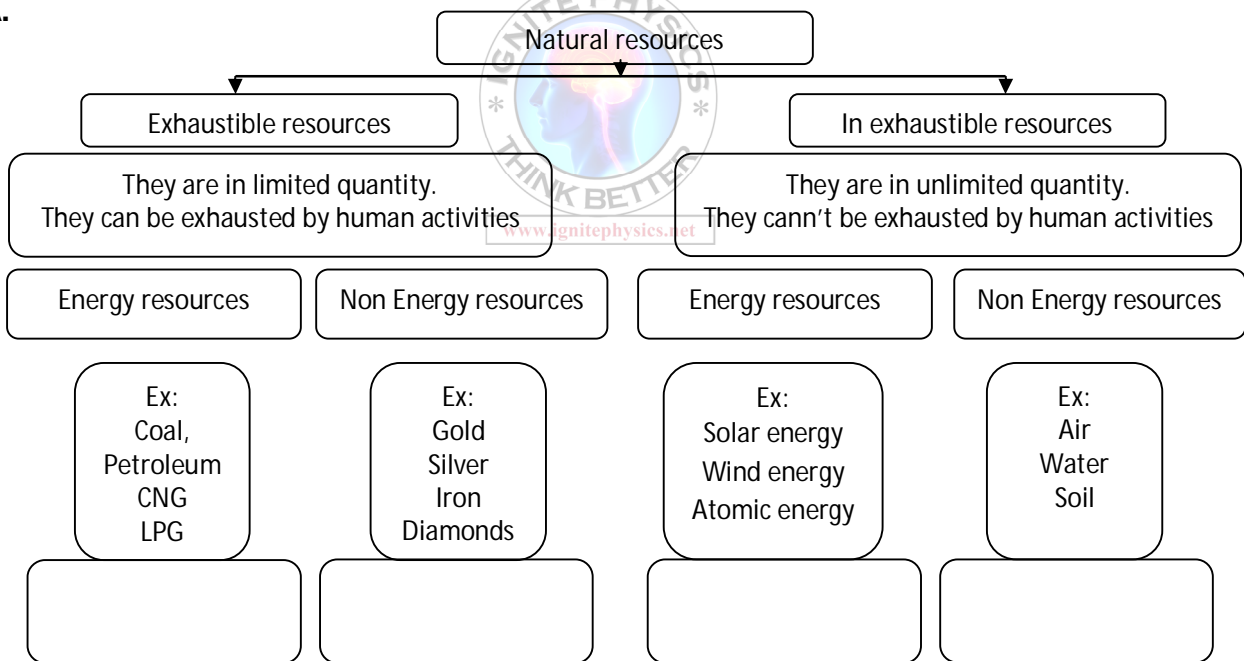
Natural resources

Exhaustible resources

They are in limited quantity.
They can be exhausted by human activities

Energy resources

Ex:
Coal,
Petroleum
CNG
LPG

Non Energy resources

Ex:
Gold
Silver
Iron
Diamonds

In exhaustible resources

They are in unlimited quantity.
They cann't be exhausted by human activities

Energy resources

Ex:
Solar energy
Wind energy
Atomic energy

Non Energy resources

Ex:
Air
Water
Soil

IGNITE PHYSICS
THINK BETTER
www.ignitephysics.net